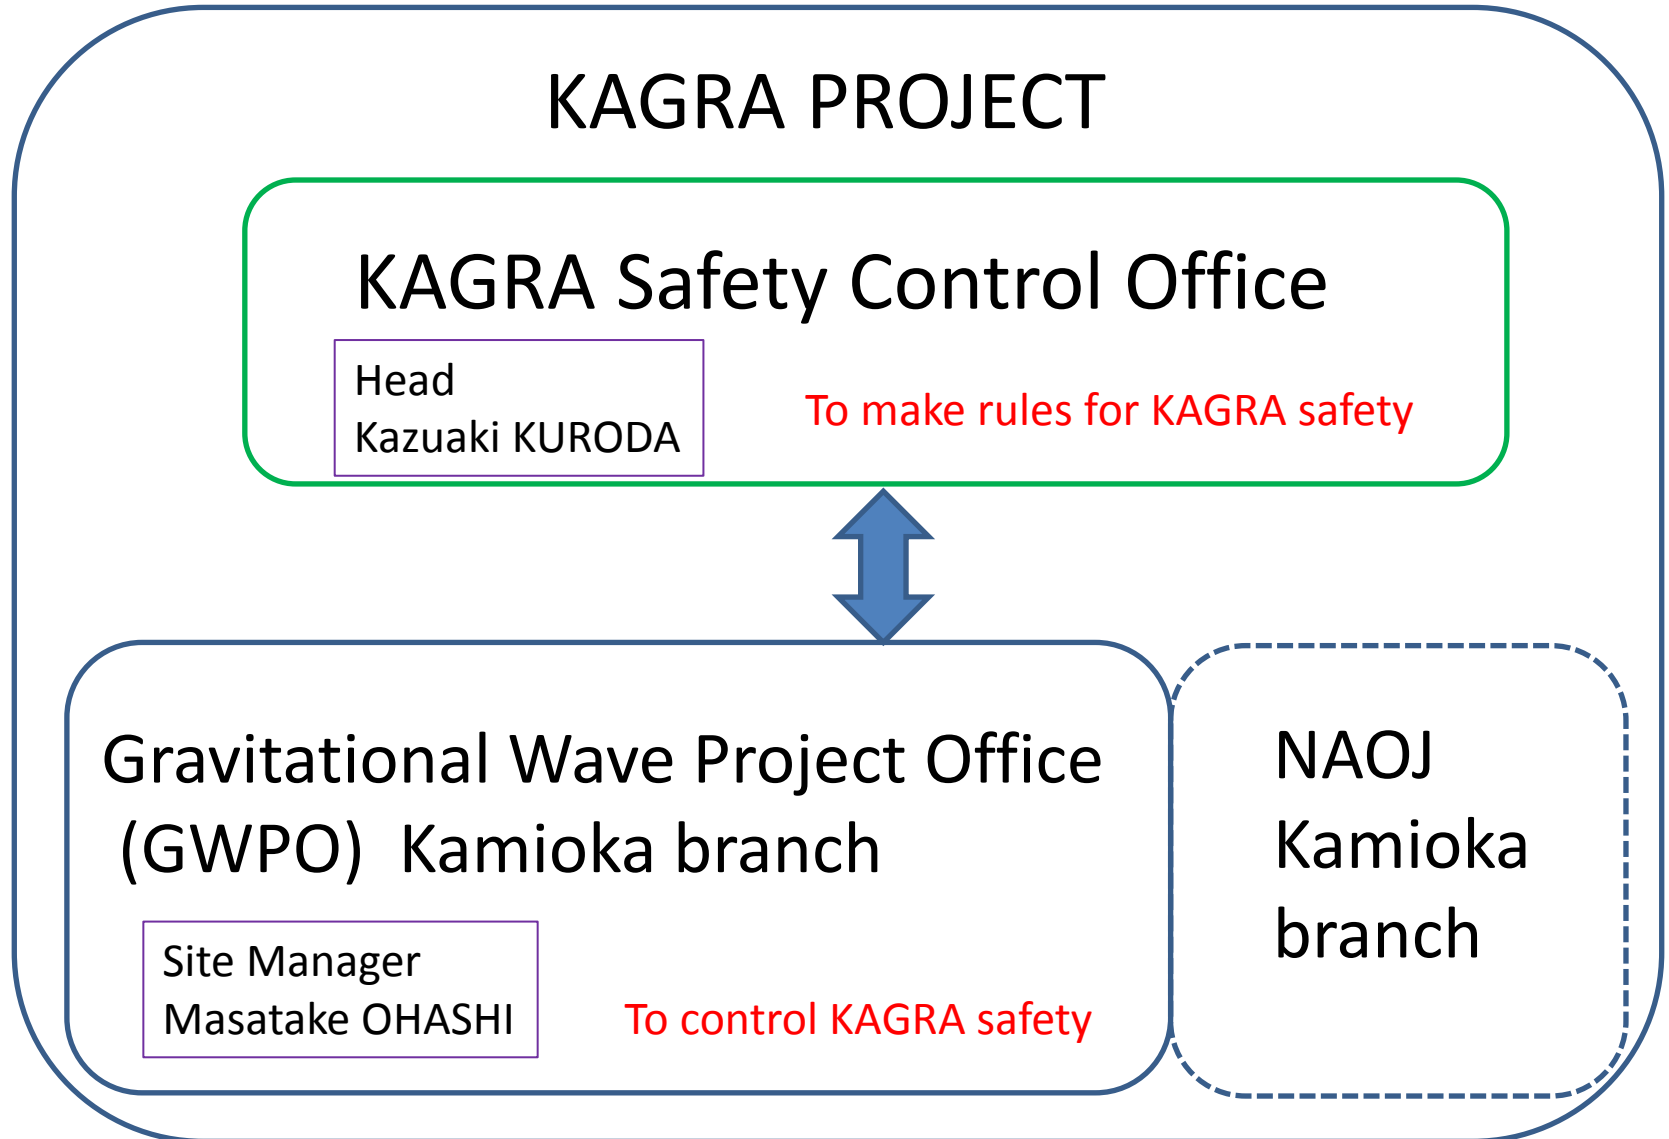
KAGRA PROJECT

KAGRA Safety Control Office

Head
Kazuaki KURODA

To make rules for KAGRA safety

Gravitational Wave Project Office (GWPO) Kamioka branch

Site Manager
Masatake OHASHI

To control KAGRA safety

NAOJ
Kamioka
branch